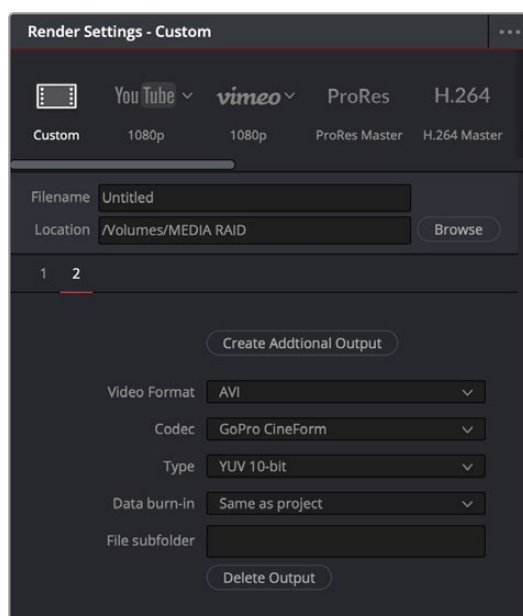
Render Settings - Custom

YouTube
vimeo
ProRes
H.264

Custom
1080p
1080p
ProRes Master
H.264 Master

Filename Untitled
Location /Volumes/MEDIA RAID
Browse

1 2

Create Addtional Output

Video Format AVI
Codec GoPro CineForm
Type YUV 10-bit
Data burn-in Same as project
File subfolder

Delete Output